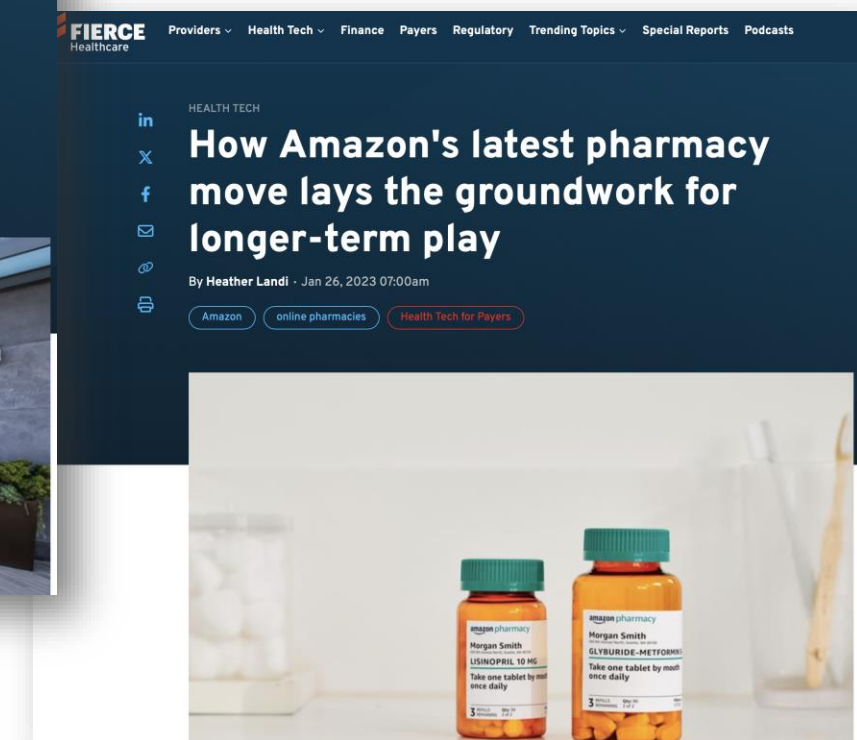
FIERCE Healthcare

Providers ⌄ Health Tech ⌄ Finance Payers Regulatory Trending Topics ⌄ Special Reports Podcasts

HEALTH TECH

How Amazon's latest pharmacy move lays the groundwork for longer-term play

By Heather Landi · Jan 26, 2023 07:00am

Amazon online pharmacies Health Tech for Payers

amazon pharmacy
Morgan Smith
LISINOPRIL 10 MG
Take one tablet by mouth once daily
3

amazon pharmacy
Morgan Smith
GLYBURIDE-METFORMIN
Take one tablet by mouth once daily
3